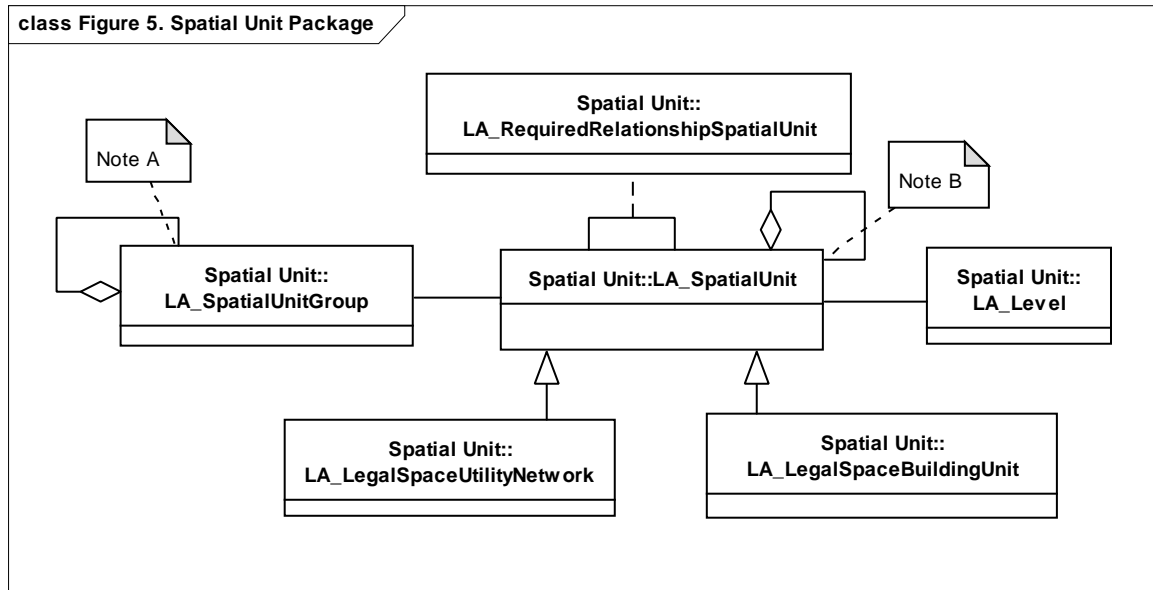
class Figure 5. Spatial Unit Package

Spatial Unit::
LA_RequiredRelationshipSpatialUnit

Note A

Note B

Spatial Unit::
LA_SpatialUnitGroup

Spatial Unit::LA_SpatialUnit

Spatial Unit::
LA_Level

Spatial Unit::
LA_LegalSpaceUtilityNetwork

Spatial Unit::
LA_LegalSpaceBuildingUnit